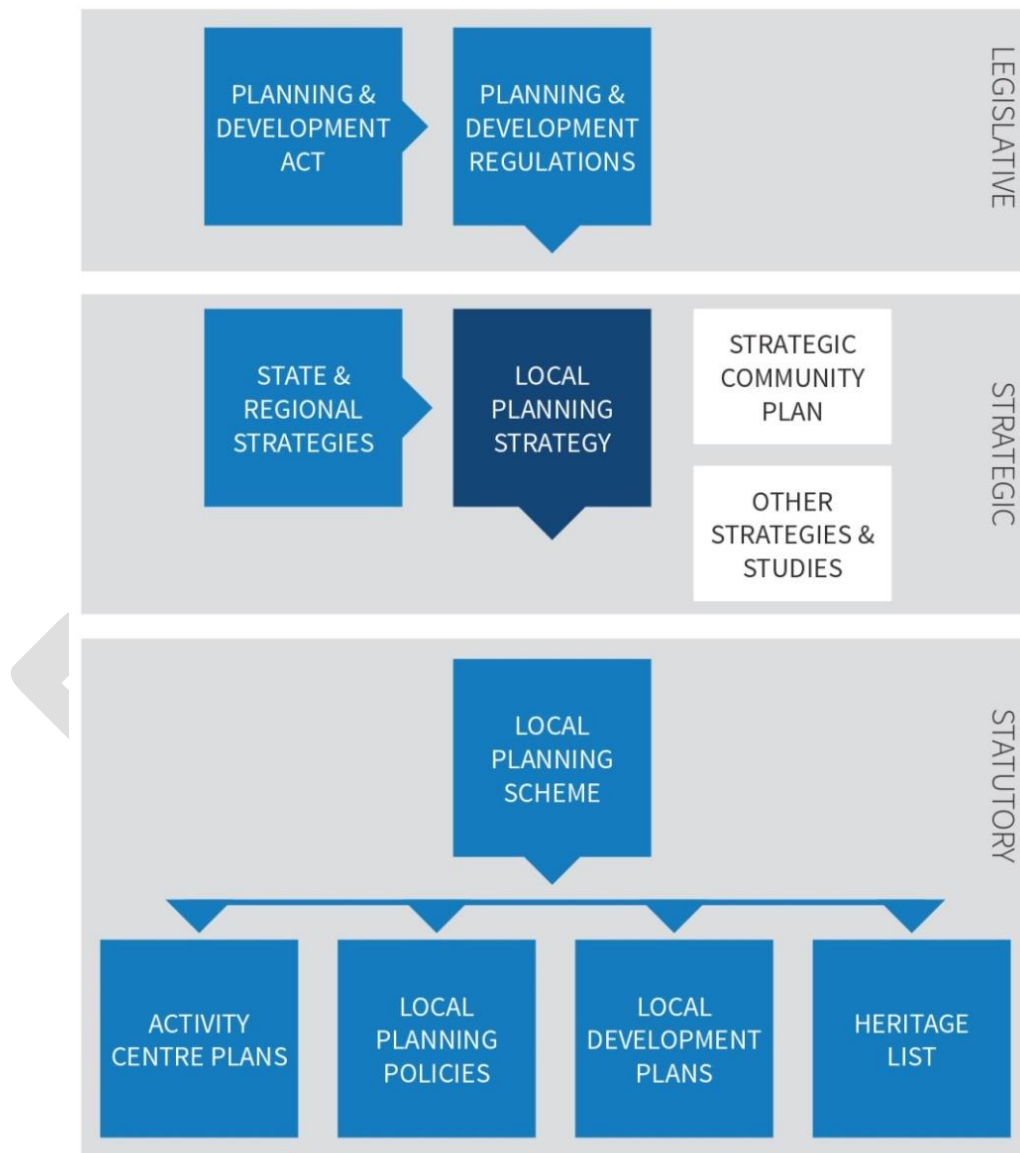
PLANNING & DEVELOPMENT ACT

PLANNING & DEVELOPMENT REGULATIONS

LEGISLATIVE

STATE & REGIONAL STRATEGIES

LOCAL PLANNING STRATEGY

STRATEGIC COMMUNITY PLAN

OTHER STRATEGIES & STUDIES

STRATEGIC

LOCAL PLANNING SCHEME

STATUTORY

ACTIVITY CENTRE PLANS

LOCAL PLANNING POLICIES

LOCAL DEVELOPMENT PLANS

HERITAGE LIST